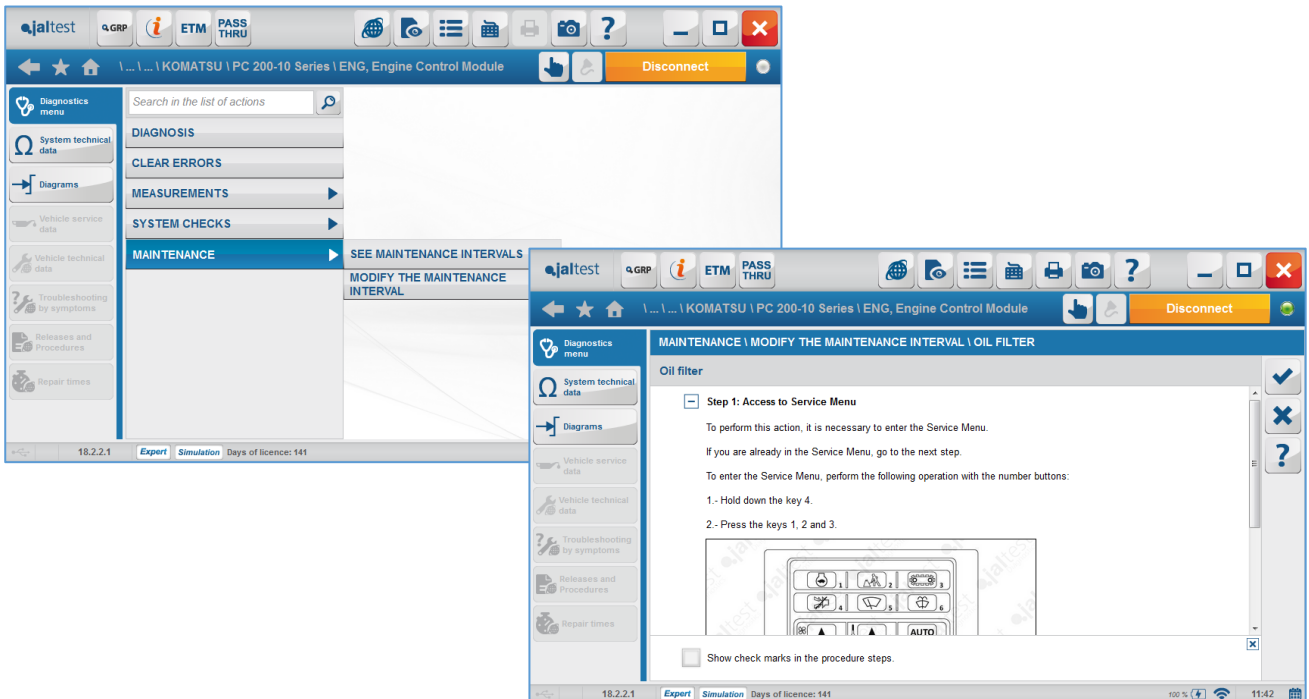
jaltest GRP ETM PASS THRU

\ ... \ ... \ KOMATSU \ PC 200-10 Series \ ENG, Engine Control Module

Disconnect

Diagnostics menu
System technical data
Diagrams
Vehicle service data
Vehicle technical data
Troubleshooting by symptoms
Releases and Procedures
Repair times

Search in the list of actions

DIAGNOSIS
CLEAR ERRORS
MEASUREMENTS
SYSTEM CHECKS
MAINTENANCE

SEE MAINTENANCE INTERVALS
MODIFY THE MAINTENANCE INTERVAL

18.2.2.1 Expert Simulation Days of licence: 141

jaltest GRP ETM PASS THRU

\ ... \ ... \ KOMATSU \ PC 200-10 Series \ ENG, Engine Control Module

Disconnect

Diagnostics menu
System technical data
Diagrams
Vehicle service data
Vehicle technical data
Troubleshooting by symptoms
Releases and Procedures
Repair times

MAINTENANCE \ MODIFY THE MAINTENANCE INTERVAL \ OIL FILTER

Oil filter

Step 1: Access to Service Menu

To perform this action, it is necessary to enter the Service Menu.

If you are already in the Service Menu, go to the next step.

To enter the Service Menu, perform the following operation with the number buttons:

1.- Hold down the key 4.

2.- Press the keys 1, 2 and 3.

1 2 3 4 5 6 AUTO

Show check marks in the procedure steps.

18.2.2.1 Expert Simulation Days of licence: 141 100 % 11:42